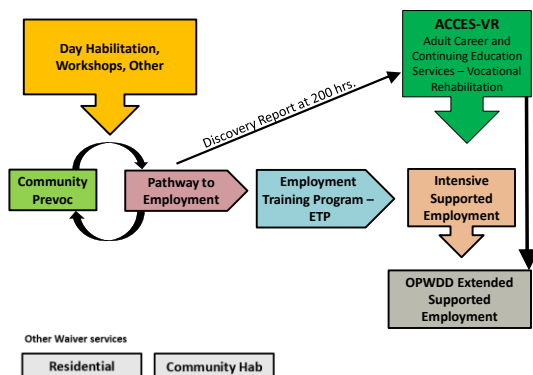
Day Habilitation, Workshops, Other

ACCES-VR
Adult Career and Continuing Education Services – Vocational Rehabilitation

Discovery Report at 200 hrs.

Community Prevoc

Pathway to Employment

Employment Training Program – ETP

Intensive Supported Employment

OPWDD Extended Supported Employment

Other Waiver services

Residential

Community Hab